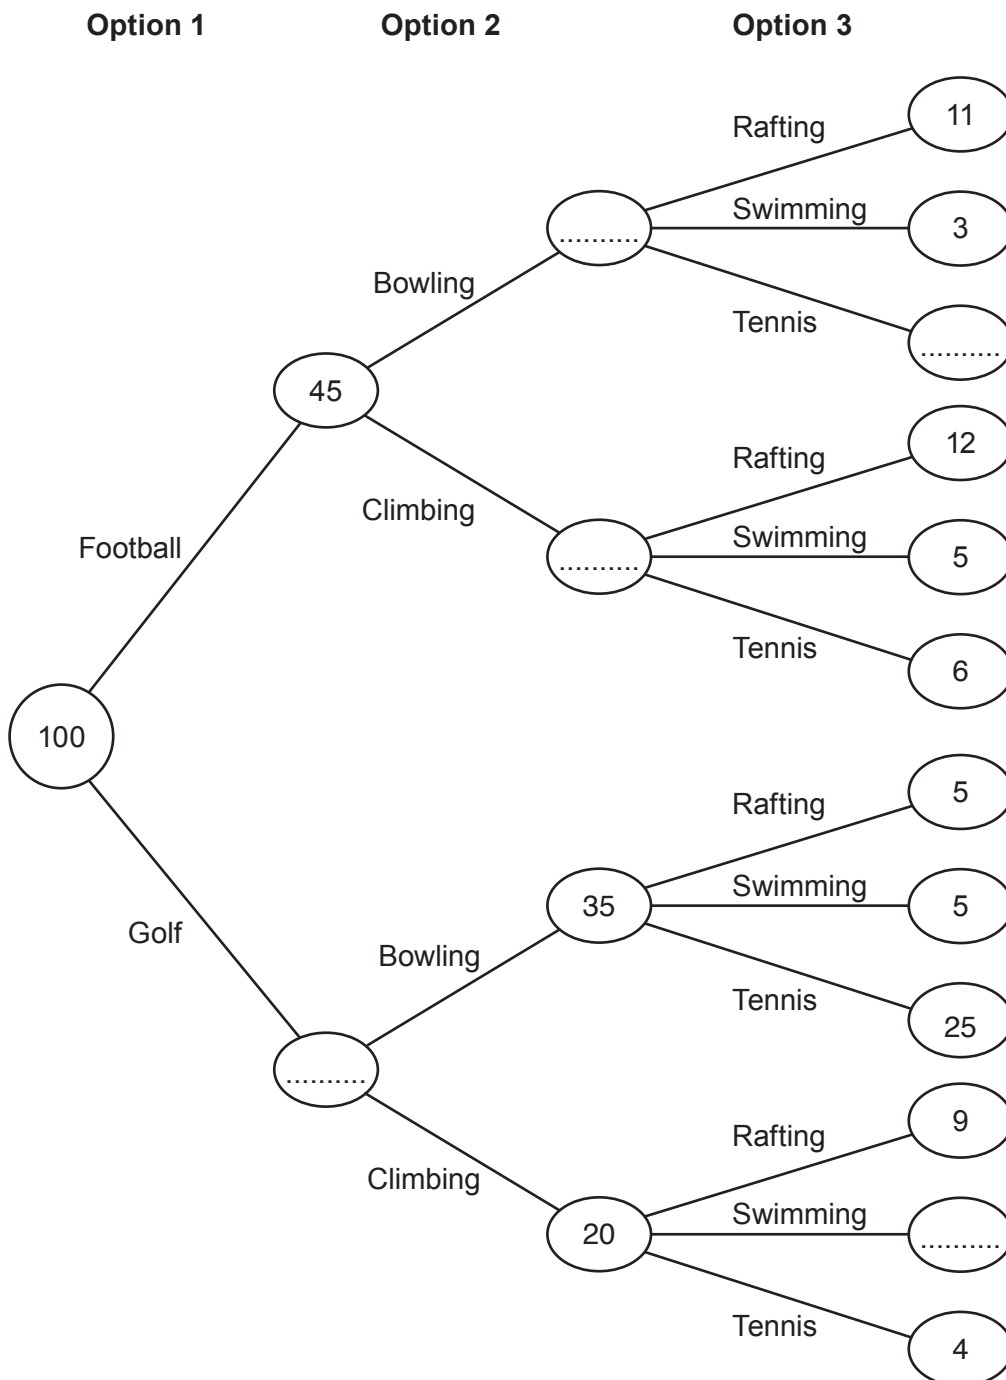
Option 1 Option 2 Option 3

100

Football

45

Bowling

..........

Rafting

11

Swimming

3

Tennis

..........

Climbing

..........

Rafting

12

Swimming

5

Tennis

6

Golf

..........

Bowling

35

Rafting

5

Swimming

5

Tennis

25

Climbing

20

Rafting

9

Swimming

..........

Tennis

4